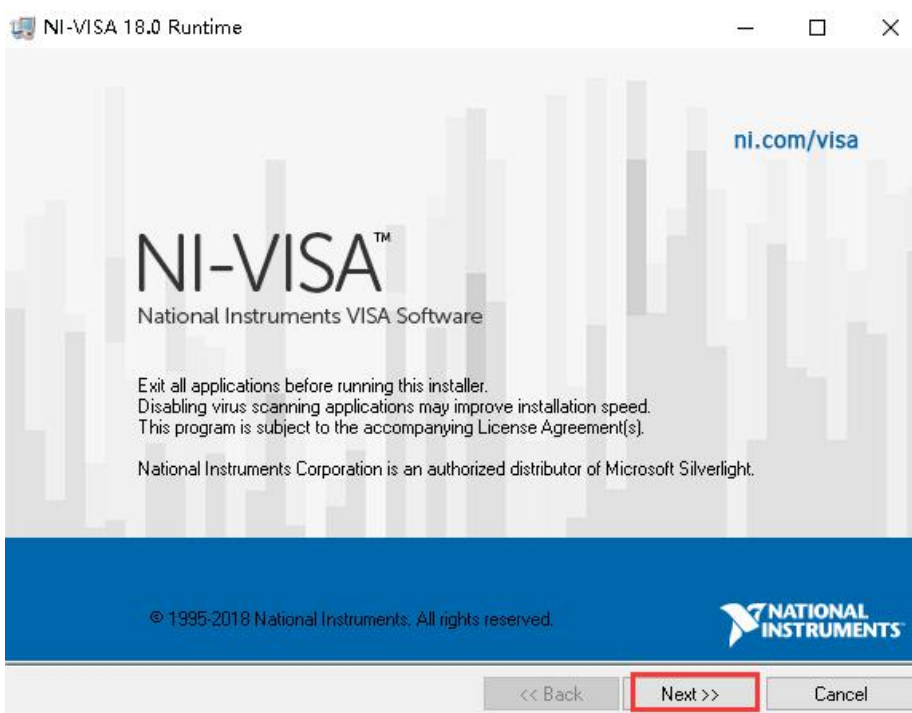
NI-VISA 18.0 Runtime

ni.com/visa

NI-VISA™
National Instruments VISA Software

Exit all applications before running this installer.
Disabling virus scanning applications may improve installation speed.
This program is subject to the accompanying License Agreement(s).

National Instruments Corporation is an authorized distributor of Microsoft Silverlight.

© 1995-2018 National Instruments. All rights reserved.

NATIONAL INSTRUMENTS

<< Back

Next >>

Cancel